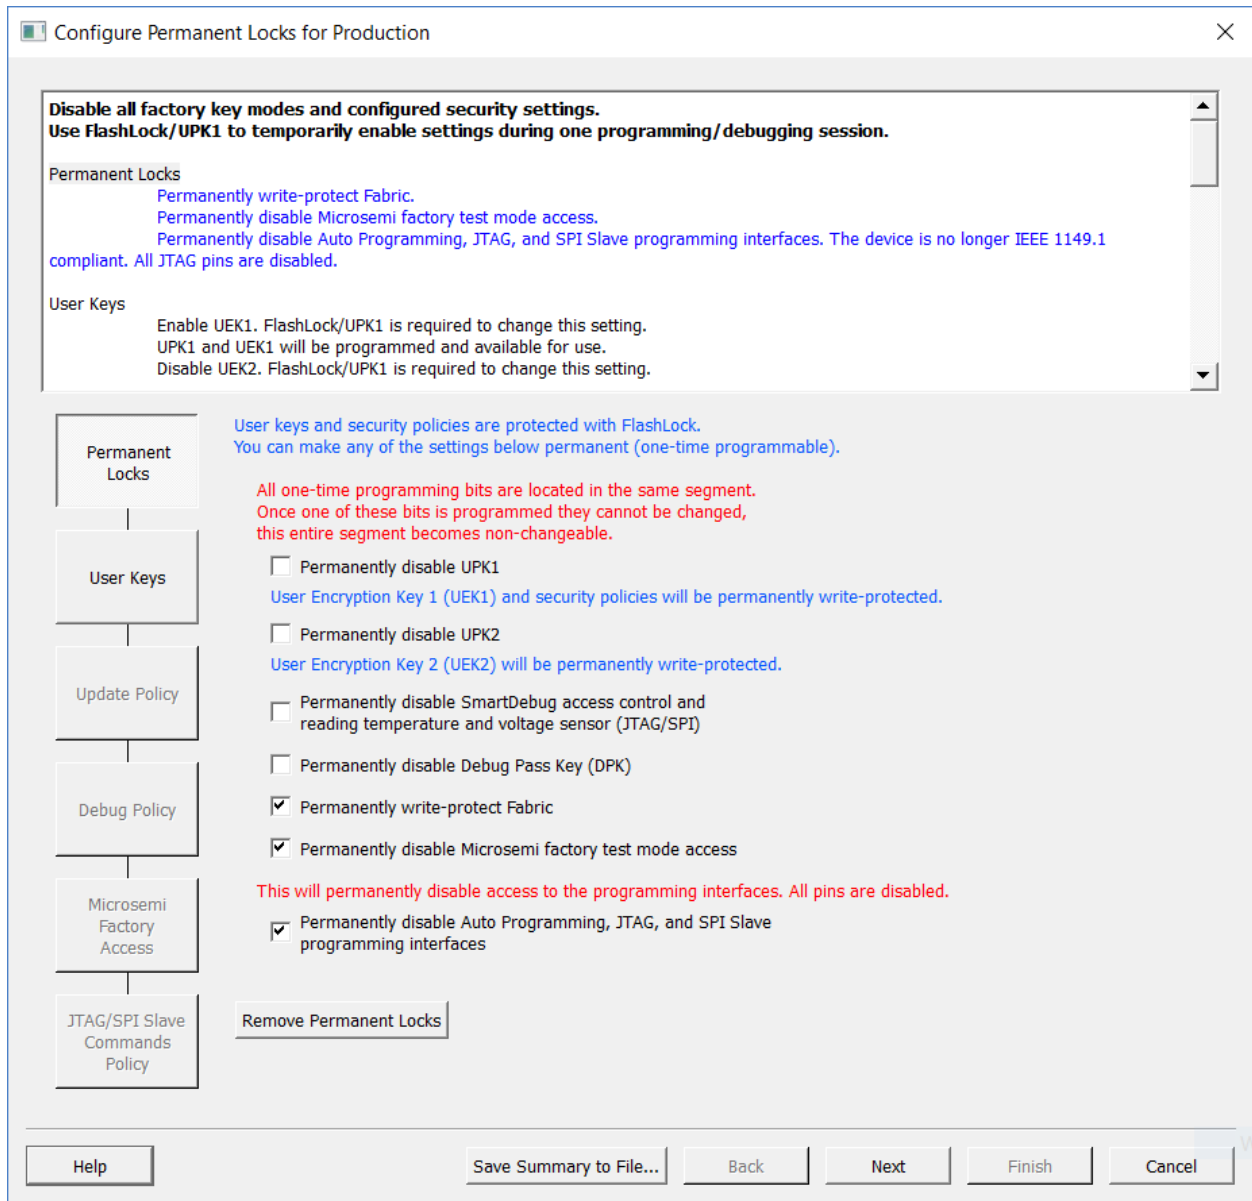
Configure Permanent Locks for Production

**Disable all factory key modes and configured security settings.**
**Use FlashLock/UPK1 to temporarily enable settings during one programming/debugging session.**

Permanent Locks
Permanently write-protect Fabric.
Permanently disable Microsemi factory test mode access.
Permanently disable Auto Programming, JTAG, and SPI Slave programming interfaces. The device is no longer IEEE 1149.1 compliant. All JTAG pins are disabled.

User Keys
Enable UEK1. FlashLock/UPK1 is required to change this setting.
UPK1 and UEK1 will be programmed and available for use.
Disable UEK2. FlashLock/UPK1 is required to change this setting.

Permanent Locks

User Keys

Update Policy

Debug Policy

Microsemi Factory Access

JTAG/SPI Slave Commands Policy

User keys and security policies are protected with FlashLock.
You can make any of the settings below permanent (one-time programmable).

All one-time programming bits are located in the same segment.
Once one of these bits is programmed they cannot be changed,
this entire segment becomes non-changeable.

Permanently disable UPK1
User Encryption Key 1 (UEK1) and security policies will be permanently write-protected.

Permanently disable UPK2
User Encryption Key 2 (UEK2) will be permanently write-protected.

Permanently disable SmartDebug access control and reading temperature and voltage sensor (JTAG/SPI)

Permanently disable Debug Pass Key (DPK)

Permanently write-protect Fabric

Permanently disable Microsemi factory test mode access

This will permanently disable access to the programming interfaces. All pins are disabled.

Permanently disable Auto Programming, JTAG, and SPI Slave programming interfaces

Remove Permanent Locks

Help

Save Summary to File...

Back

Next

Finish

Cancel